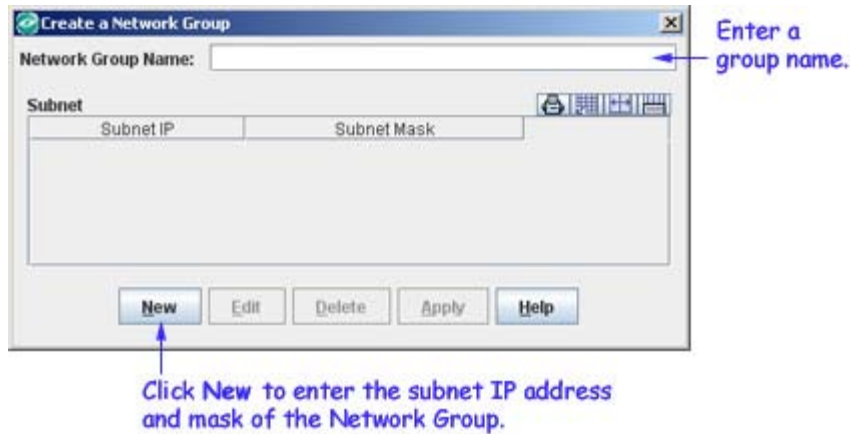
Create a Network Group

Network Group Name:

Enter a group name.

Subnet

| Subnet IP | Subnet Mask |
|---|---|

New Edit Delete Apply Help

Click New to enter the subnet IP address and mask of the Network Group.